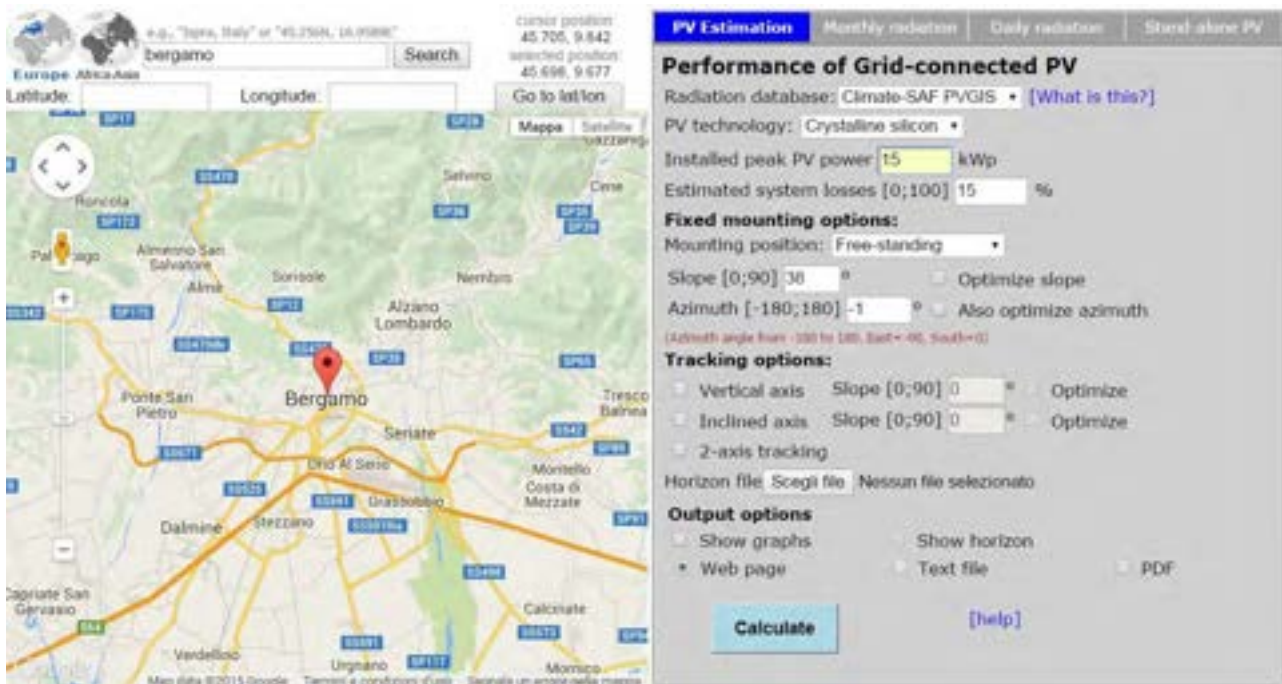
Europe Africa Asia

e.g., "Ispra, Italy" or "45.256N, 16.9589E"

bergamo

Search

cursor position: 45.705, 9.842

selected position: 45.698, 9.677

Latitude:

Longitude:

Go to lat/lon

Mappa

Satellite

Roncola

Almenno San Salvatore

Almè

Sorisole

Selvino

Nembro

Alzano Lombardo

Bergamo

Ponte San Pietro

Seriate

Orio Al Serio

Grassobbio

Montello

Costa di Mezzate

Dalmine

Stezzano

Trescore Balneario

Caprate San Gervasio

Verdellino

Urgnano

Calcinate

Cene

Mornico

Map data ©2015 Google · Termini e condizioni d'uso · Segnala un errore nella mappa

PV Estimation | Monthly radiation | Daily radiation | Stand-alone PV

Performance of Grid-connected PV

Radiation database: Climate-SAF PVGIS [What is this?]

PV technology: Crystalline silicon

Installed peak PV power 15 kWp

Estimated system losses [0;100] 15 %

Fixed mounting options:

Mounting position: Free-standing

Slope [0;90] 38 ° Optimize slope

Azimuth [-180;180] -1 ° Also optimize azimuth

(Azimuth angle from -180 to 180. East= -90, South=0)

Tracking options:

Vertical axis Slope [0;90] 0 ° Optimize

Inclined axis Slope [0;90] 0 ° Optimize

2-axis tracking

Horizon file Scegli file Nessun file selezionato

Output options

Show graphs Show horizon

Web page Text file PDF

Calculate

[help]